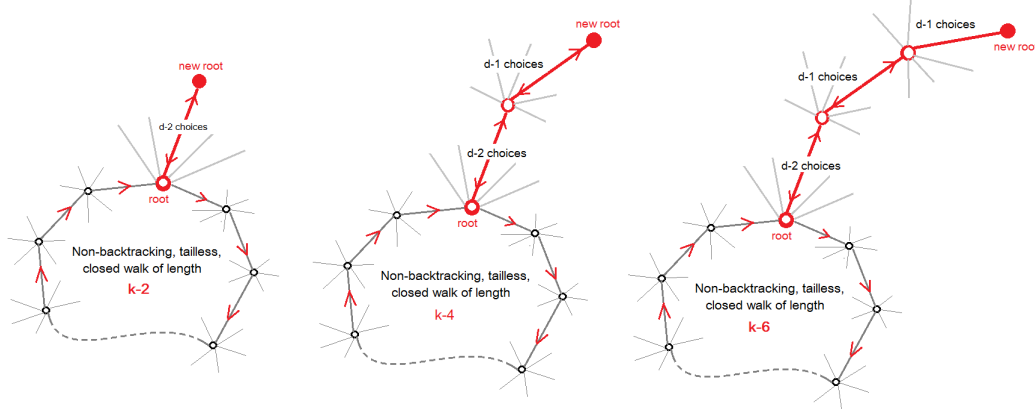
new root

d-2 choices

root

Non-backtracking, tailless, closed walk of length

k-2

new root

d-1 choices

d-2 choices

root

Non-backtracking, tailless, closed walk of length

k-4

d-1 choices

new root

d-1 choices

d-2 choices

root

Non-backtracking, tailless, closed walk of length

k-6